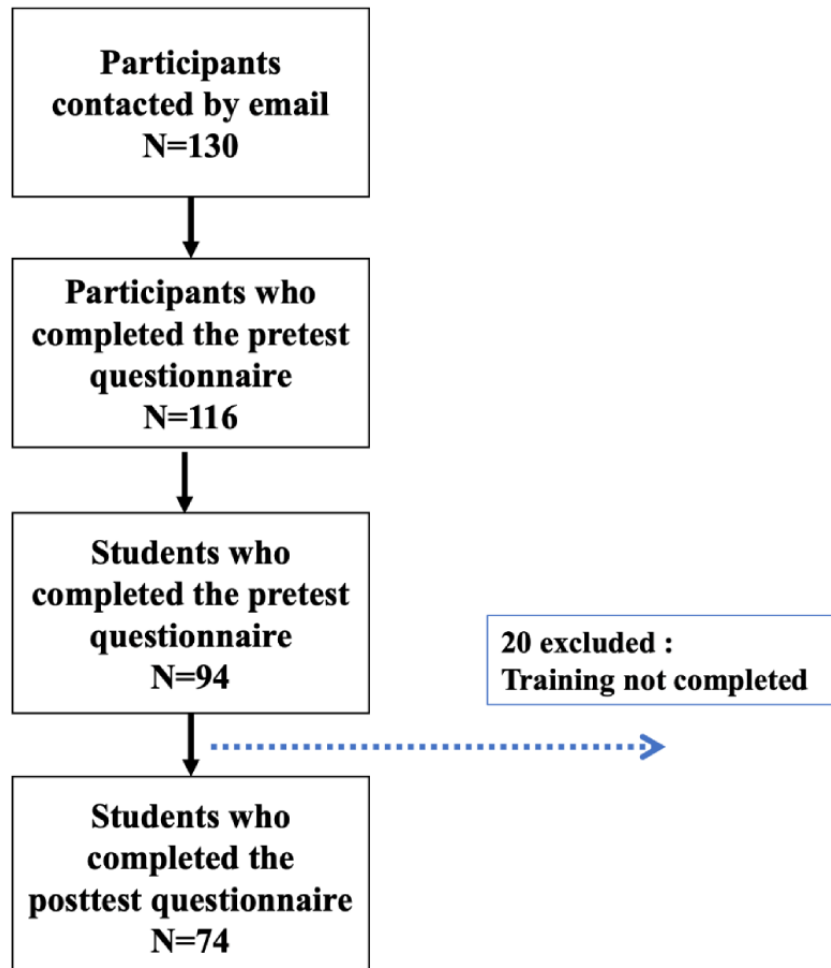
Participants contacted by email
N=130

Participants who completed the pretest questionnaire
N=116

Students who completed the pretest questionnaire
N=94

20 excluded :
Training not completed

Students who completed the posttest questionnaire
N=74